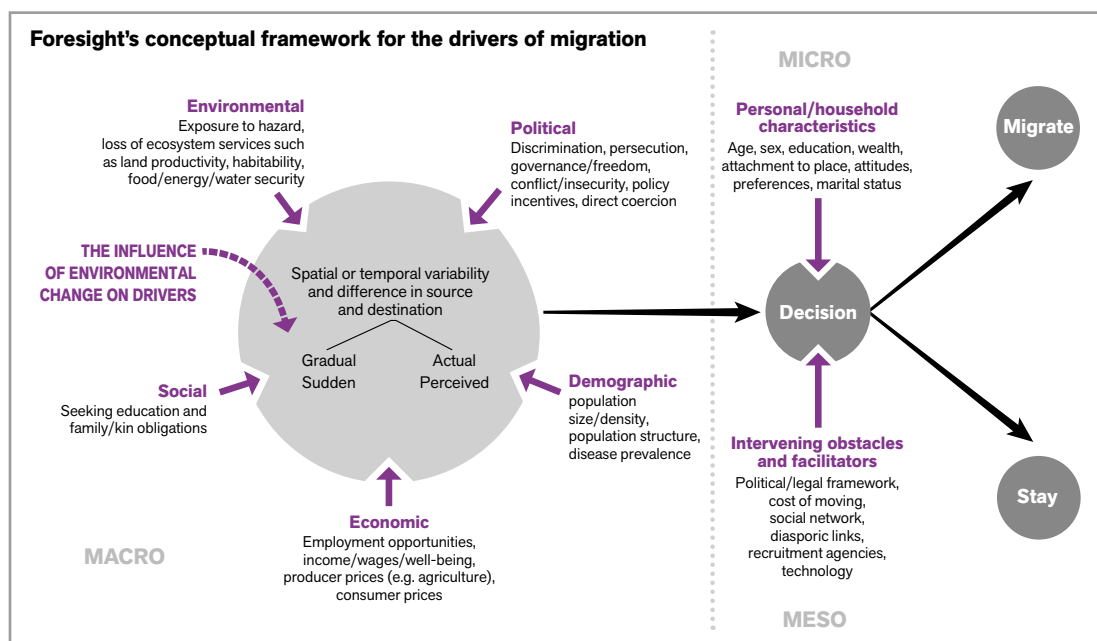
Foresight's conceptual framework for the drivers of migration

Environmental
Exposure to hazard, loss of ecosystem services such as land productivity, habitability, food/energy/water security

Political
Discrimination, persecution, governance/freedom, conflict/insecurity, policy incentives, direct coercion

THE INFLUENCE OF ENVIRONMENTAL CHANGE ON DRIVERS

Spatial or temporal variability and difference in source and destination

Gradual
Sudden

Actual
Perceived

Social
Seeking education and family/kin obligations

Demographic
population size/density, population structure, disease prevalence

Economic
Employment opportunities, income/wages/well-being, producer prices (e.g. agriculture), consumer prices

MACRO

MICRO

Personal/household characteristics
Age, sex, education, wealth, attachment to place, attitudes, preferences, marital status

Decision

Migrate

Stay

Intervening obstacles and facilitators
Political/legal framework, cost of moving, social network, diasporic links, recruitment agencies, technology

MESO